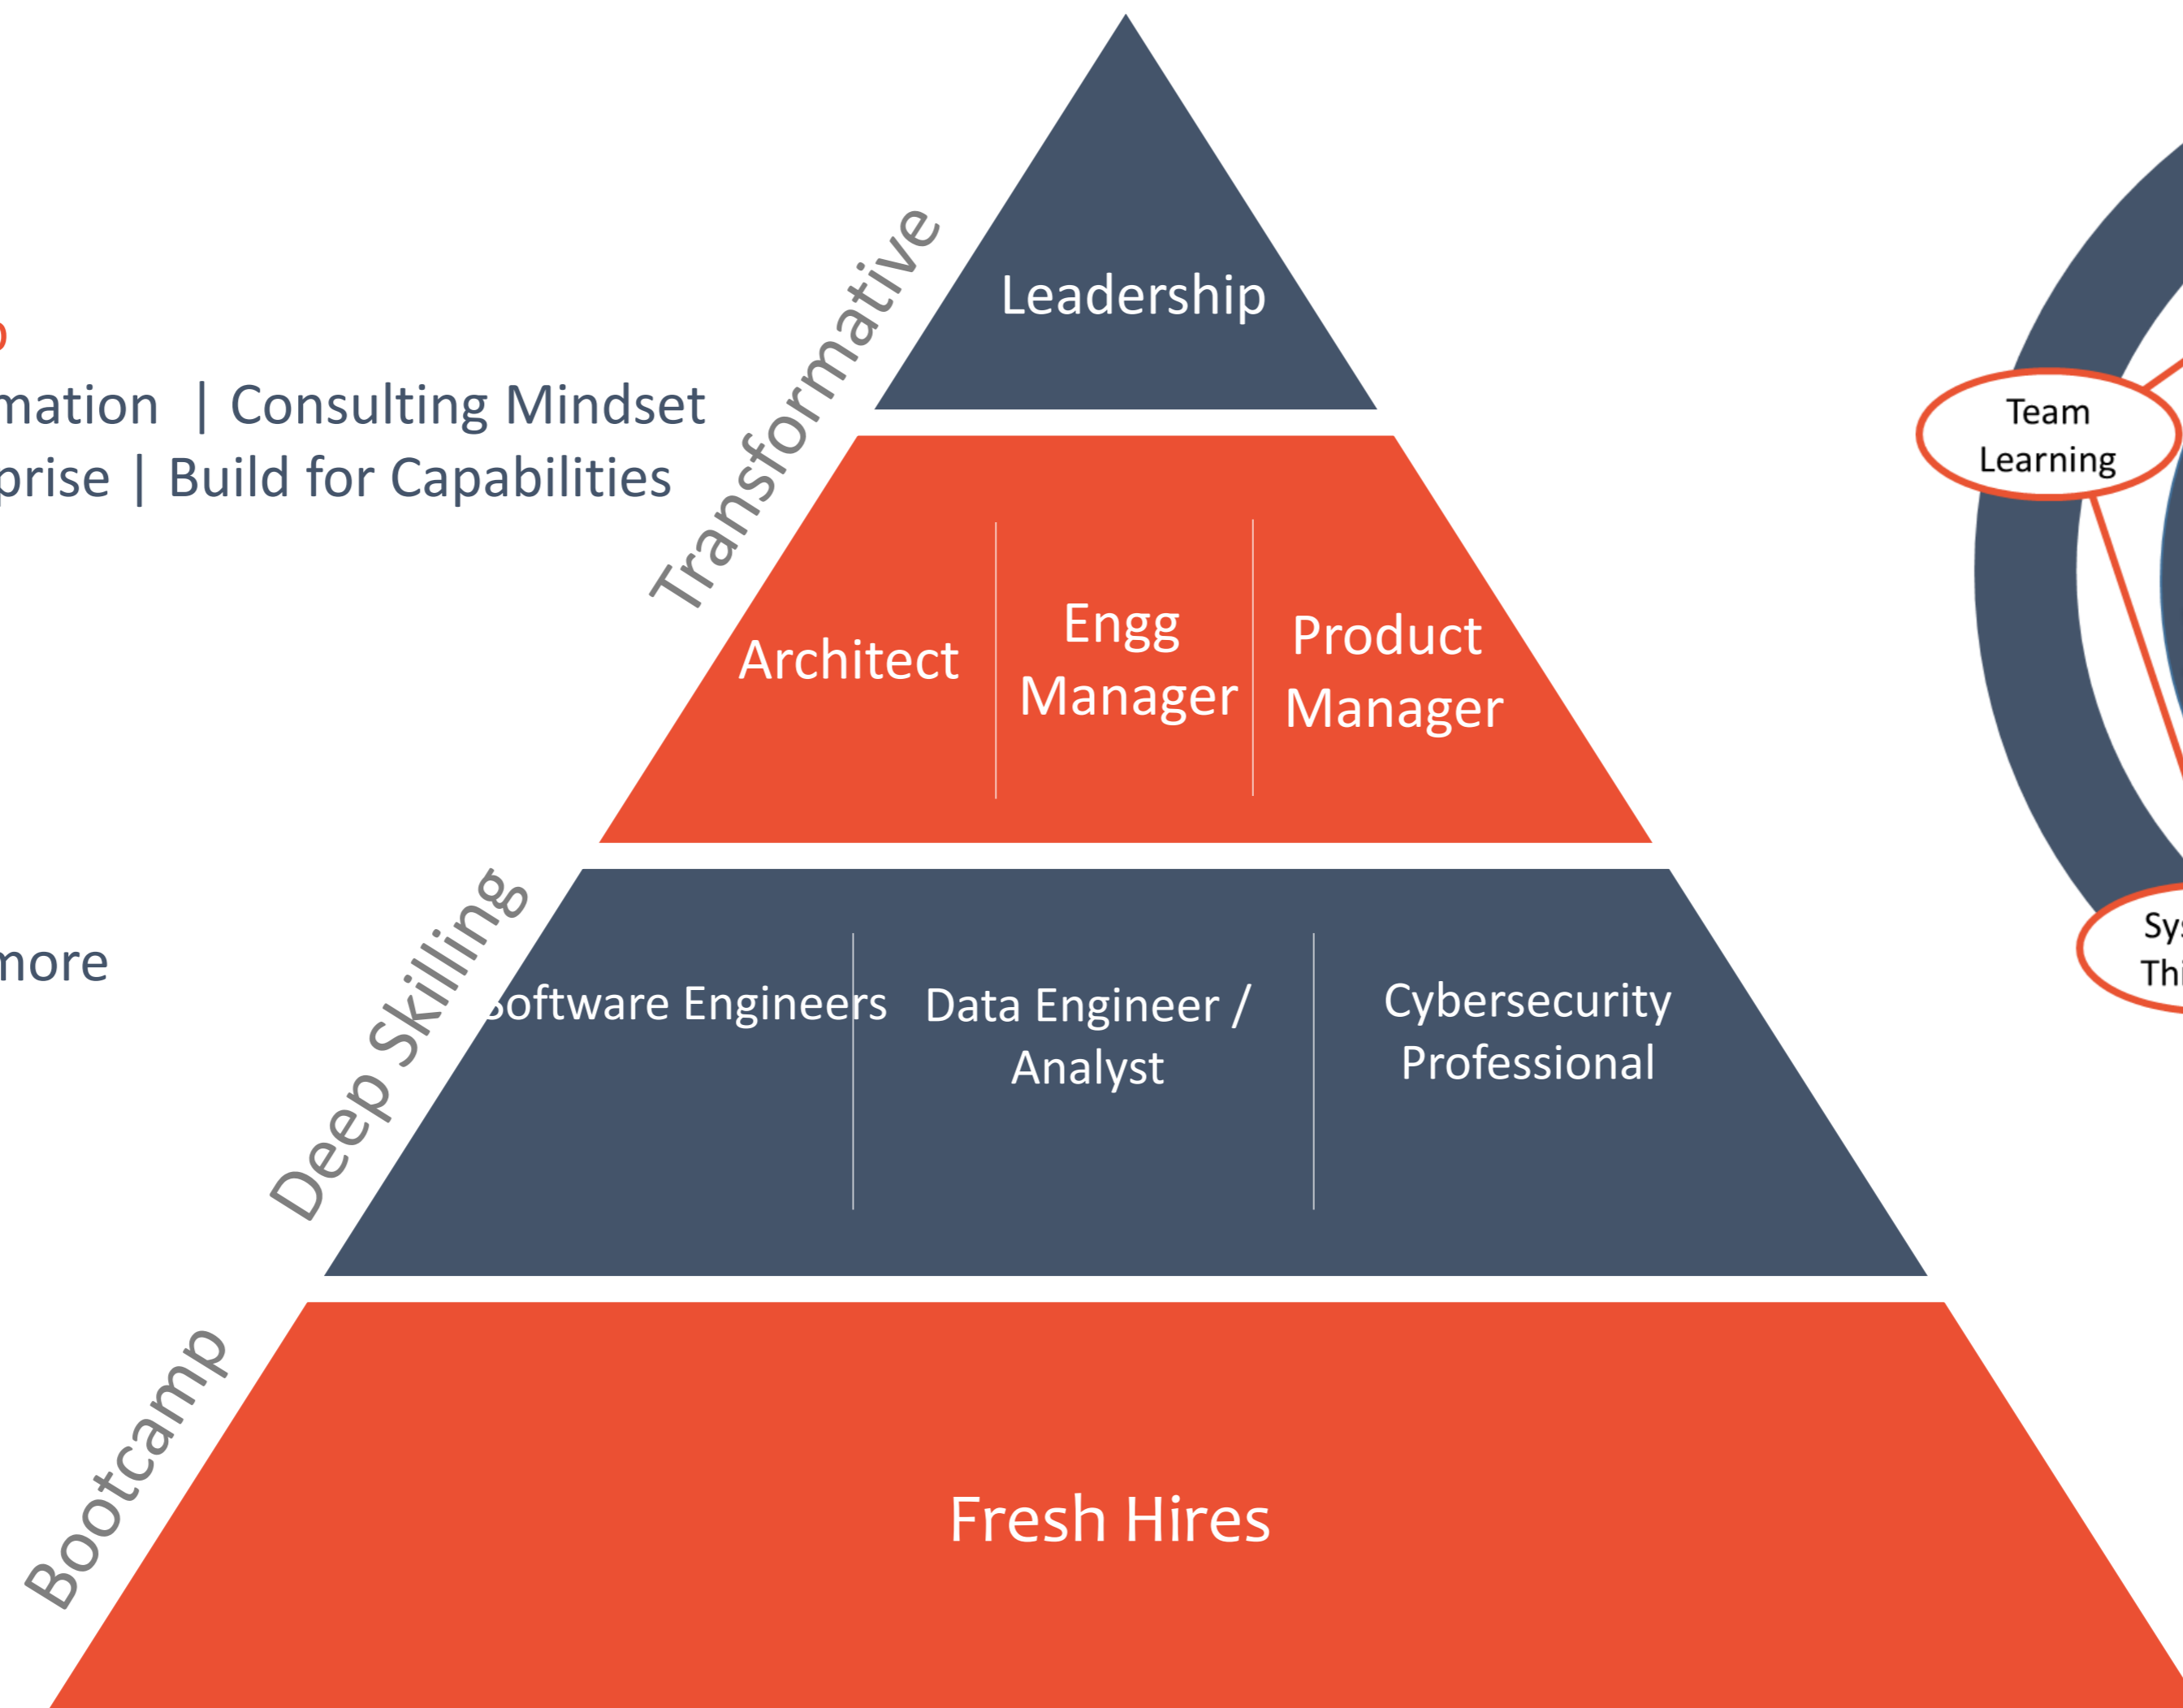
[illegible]
mation | Consulting Mindset
prise | Build for Capabilities

more

Transformative

Leadership

Architect

Engg Manager

Product Manager

Deep Skilling

Software Engineers

Data Engineer / Analyst

Cybersecurity Professional

Bootcamp

Fresh Hires

Team Learning

Sys
Thi